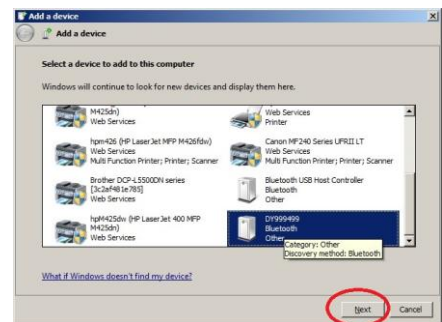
Add a device

Add a device

Select a device to add to this computer

Windows will continue to look for new devices and display them here.

M425dn)
Web Services

Web Services
Printer

hpm426 (HP LaserJet MFP M426fdw)
Web Services
Multi Function Printer; Printer; Scanner

Canon MF240 Series UFRII LT
Web Services
Multi Function Printer; Printer; Scanner

Brother DCP-L5500DN series
[3c2af481e785]
Web Services

Bluetooth USB Host Controller
Bluetooth
Other

hpM425dw (HP LaserJet 400 MFP
M425dn)
Web Services

DY999499
Bluetooth
Other

Category: Other
Discovery method: Bluetooth

What if Windows doesn't find my device?

Next

Cancel